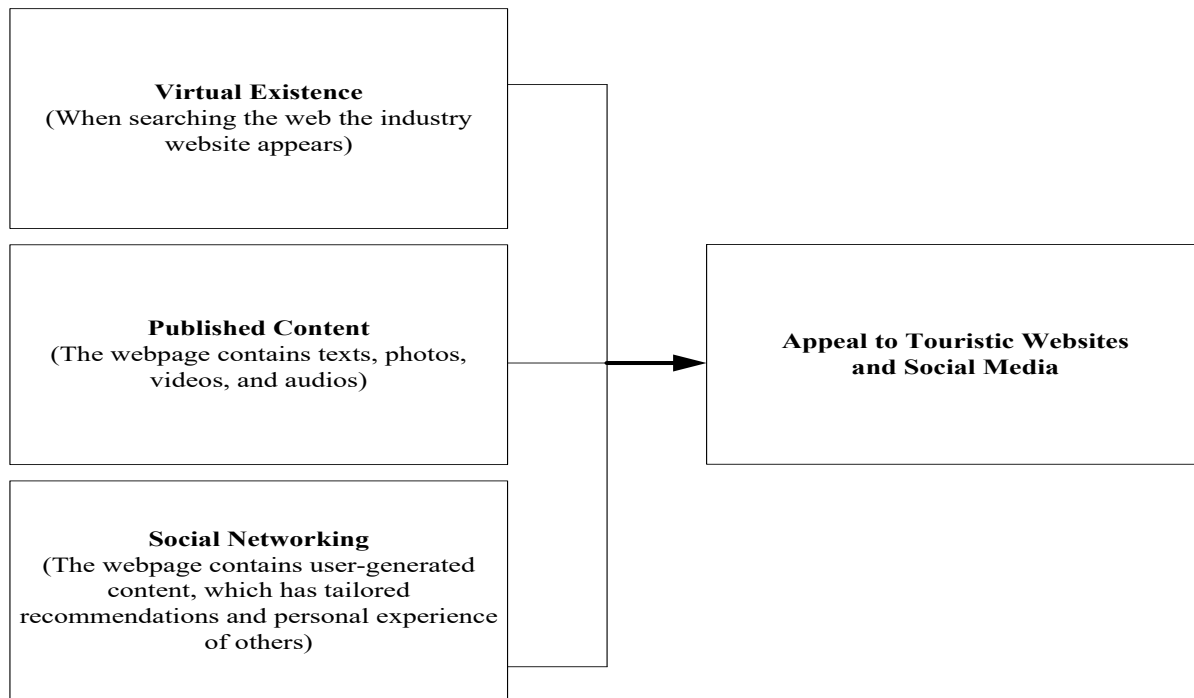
**Virtual Existence**
(When searching the web the industry website appears)

**Published Content**
(The webpage contains texts, photos, videos, and audios)

**Social Networking**
(The webpage contains user-generated content, which has tailored recommendations and personal experience of others)

**Appeal to Touristic Websites and Social Media**